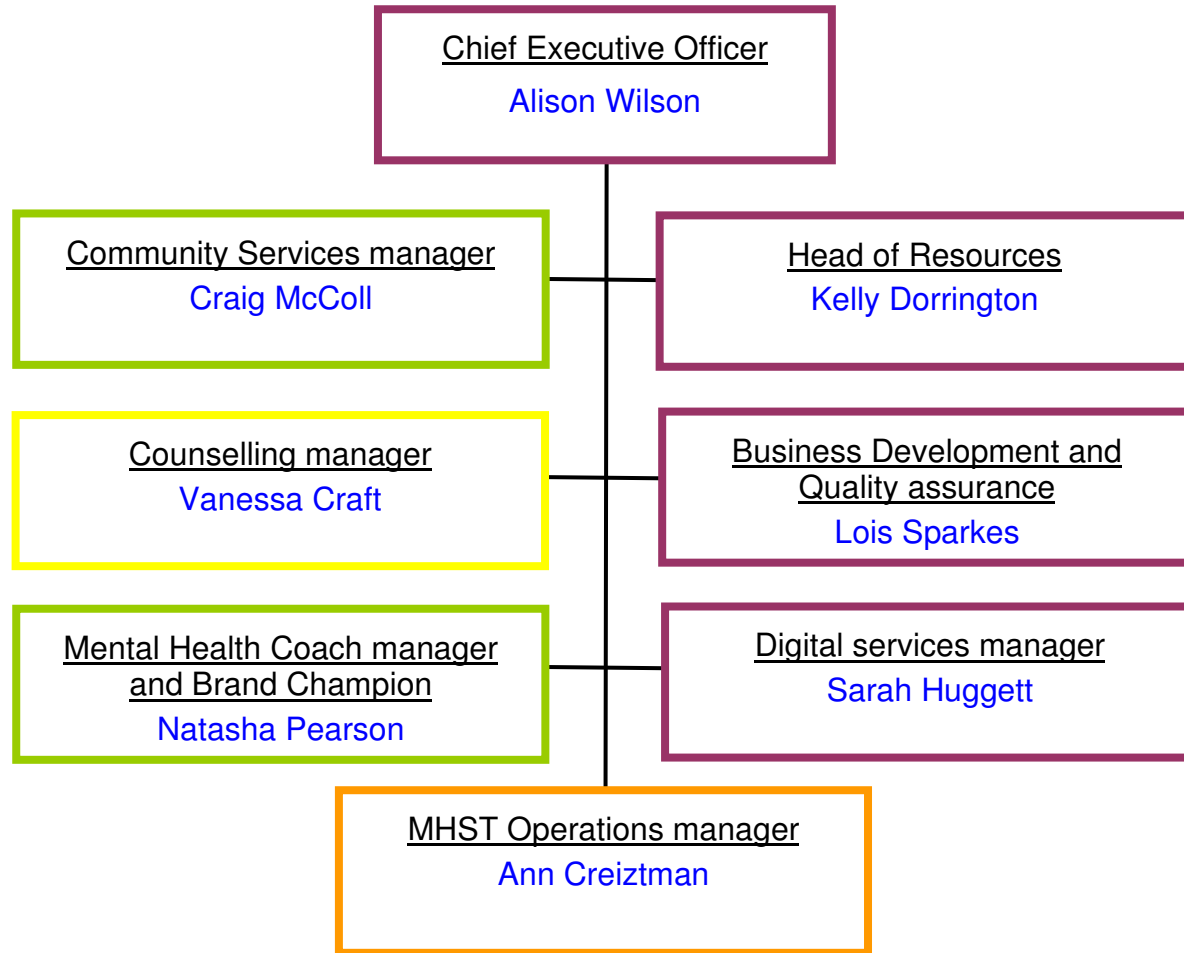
Chief Executive Officer
Alison Wilson

Community Services manager
Craig McColl

Head of Resources
Kelly Dorrington

Counselling manager
Vanessa Craft

Business Development and Quality assurance
Lois Sparkes

Mental Health Coach manager and Brand Champion
Natasha Pearson

Digital services manager
Sarah Huggett

MHST Operations manager
Ann Creiztman